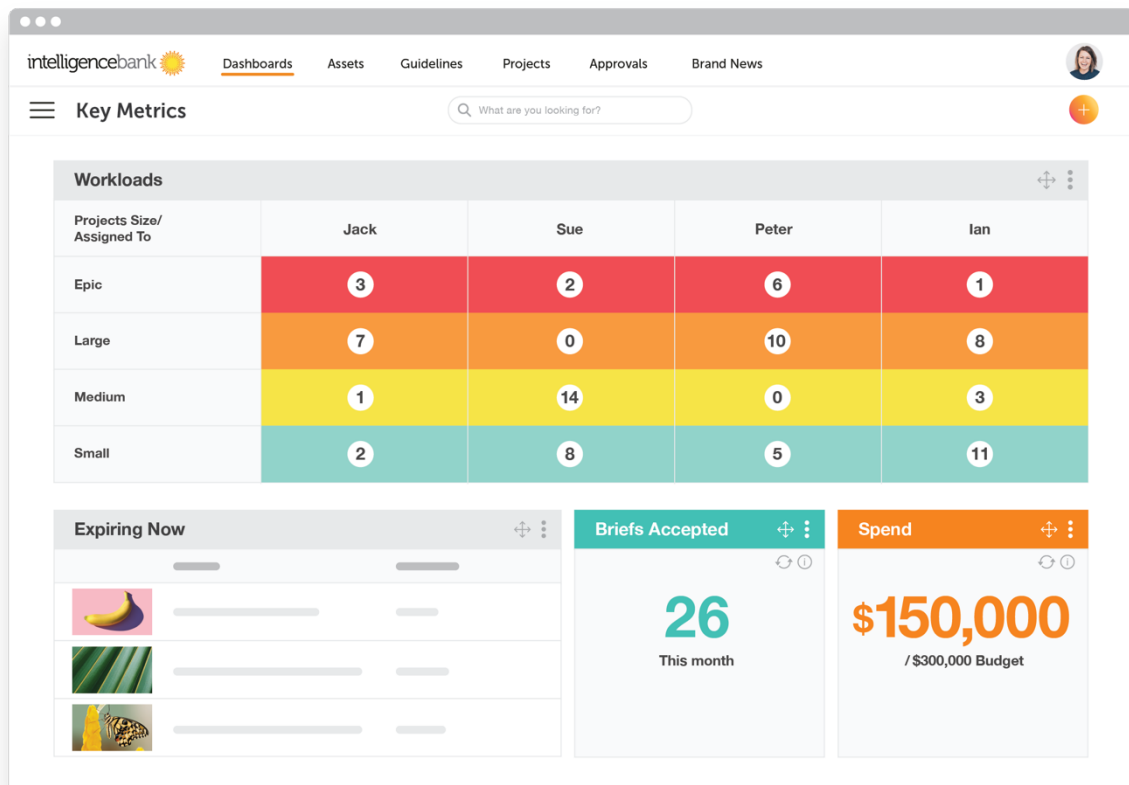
intelligencebank

Dashboards Assets Guidelines Projects Approvals Brand News

Key Metrics

What are you looking for?

Workloads

| Projects Size/ Assigned To | Jack | Sue | Peter | Ian |
|---|---|---|---|---|
| Epic | 3 | 2 | 6 | 1 |
| Large | 7 | 0 | 10 | 8 |
| Medium | 1 | 14 | 0 | 3 |
| Small | 2 | 8 | 5 | 11 |

Expiring Now

Briefs Accepted

26

This month

Spend

$150,000

/ $300,000 Budget